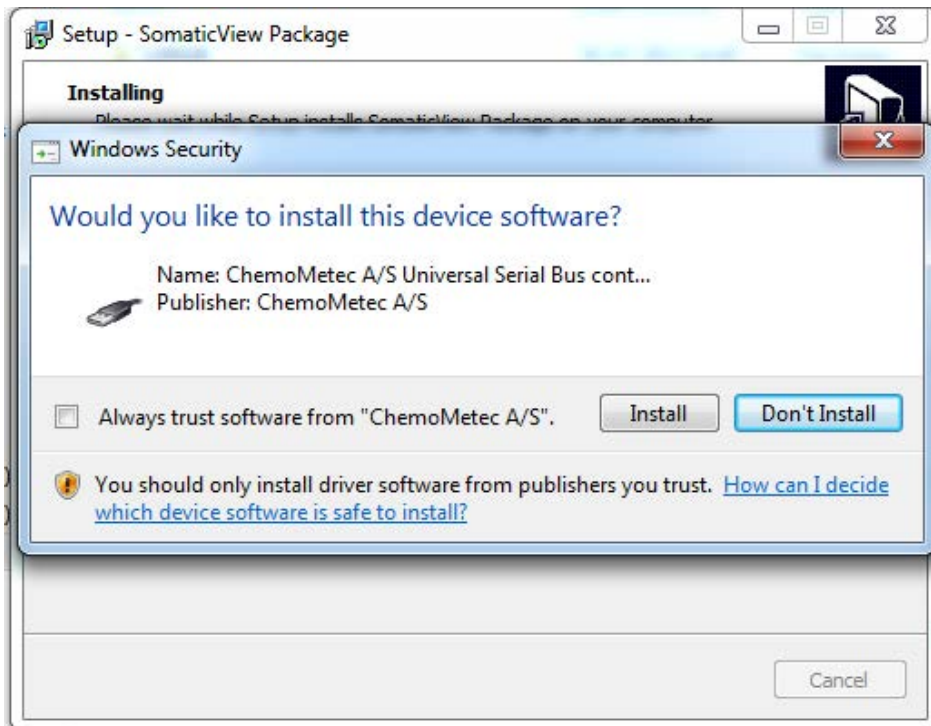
Setup - SomaticView Package

Installing

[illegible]

Windows Security

Would you like to install this device software?

Name: ChemoMetec A/S Universal Serial Bus cont...
Publisher: ChemoMetec A/S

Always trust software from "ChemoMetec A/S".

Install

Don't Install

You should only install driver software from publishers you trust. How can I decide which device software is safe to install?

Cancel